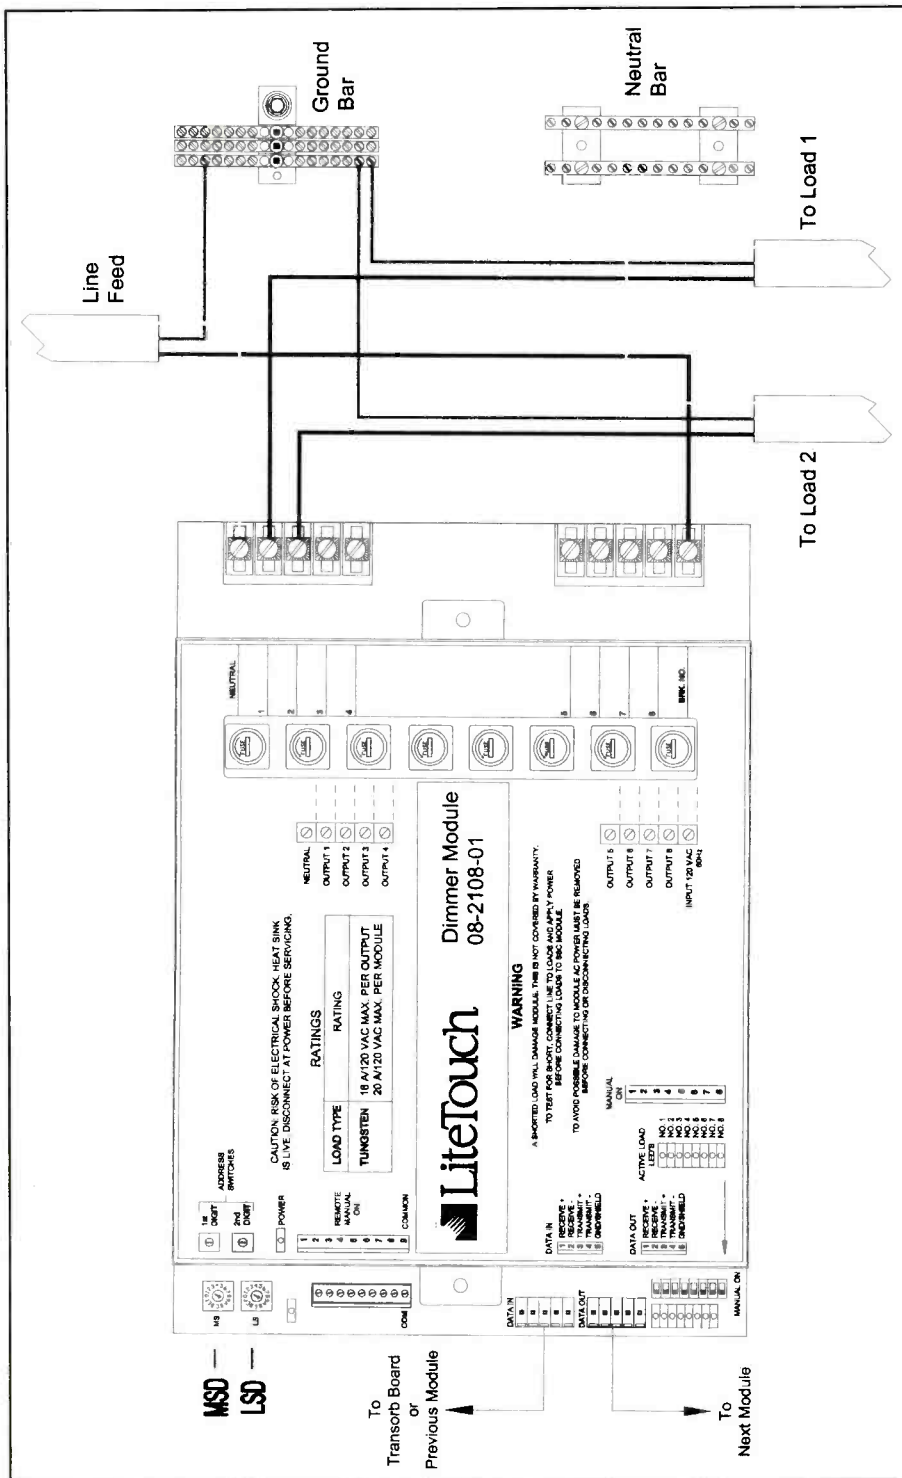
Ground Bar

Neutral Bar

Line Feed

To Load 1

To Load 2

NEUTRAL

1

2

3

4

5

6

7

8

BRK. NO.

CAUTION: RISK OF ELECTRICAL SHOCK. HEAT SINK IS LIVE. DISCONNECT AT POWER BEFORE SERVICING.

RATINGS

| LOAD TYPE | RATING |
|---|---|
| TUNGSTEN | 16 A/120 VAC MAX. PER OUTPUT<br>20 A/120 VAC MAX. PER MODULE |

NEUTRAL

OUTPUT 1

OUTPUT 2

OUTPUT 3

OUTPUT 4

OUTPUT 5

OUTPUT 6

OUTPUT 7

OUTPUT 8

INPUT 120 VAC 60Hz

LiteTouch

Dimmer Module
08-2108-01

WARNING

A SHORTED LOAD WILL DAMAGE MODULE. THIS IS NOT COVERED BY WARRANTY.
TO TEST FOR SHORT, CONNECT LINE TO LOADS AND APPLY POWER BEFORE CONNECTING LOADS TO THIS MODULE.
TO AVOID POSSIBLE DAMAGE TO MODULE AC POWER MUST BE REMOVED BEFORE CONNECTING OR DISCONNECTING LOADS.

ADDRESS SWITCHES

1st DIGIT

2nd DIGIT

POWER

REMOTE MANUAL ON

1 2 3 4 5 6 7 8 9

COMMON

DATA IN

1 RECEIVE +
2 RECEIVE -
3 TRANSMIT +
4 TRANSMIT -
5 GND/SHIELD

DATA OUT

1 RECEIVE +
2 RECEIVE -
3 TRANSMIT +
4 TRANSMIT -
5 GND/SHIELD

ACTIVE LOAD LED'S

NO. 1
NO. 2
NO. 3
NO. 4
NO. 5
NO. 6
NO. 7
NO. 8

MANUAL ON

1 2 3 4 5 6 7 8

MS

LS

COM

DATA IN

DATA OUT

MANUAL ON

MSD

LSD

To Transorb Board or Previous Module

To Next Module